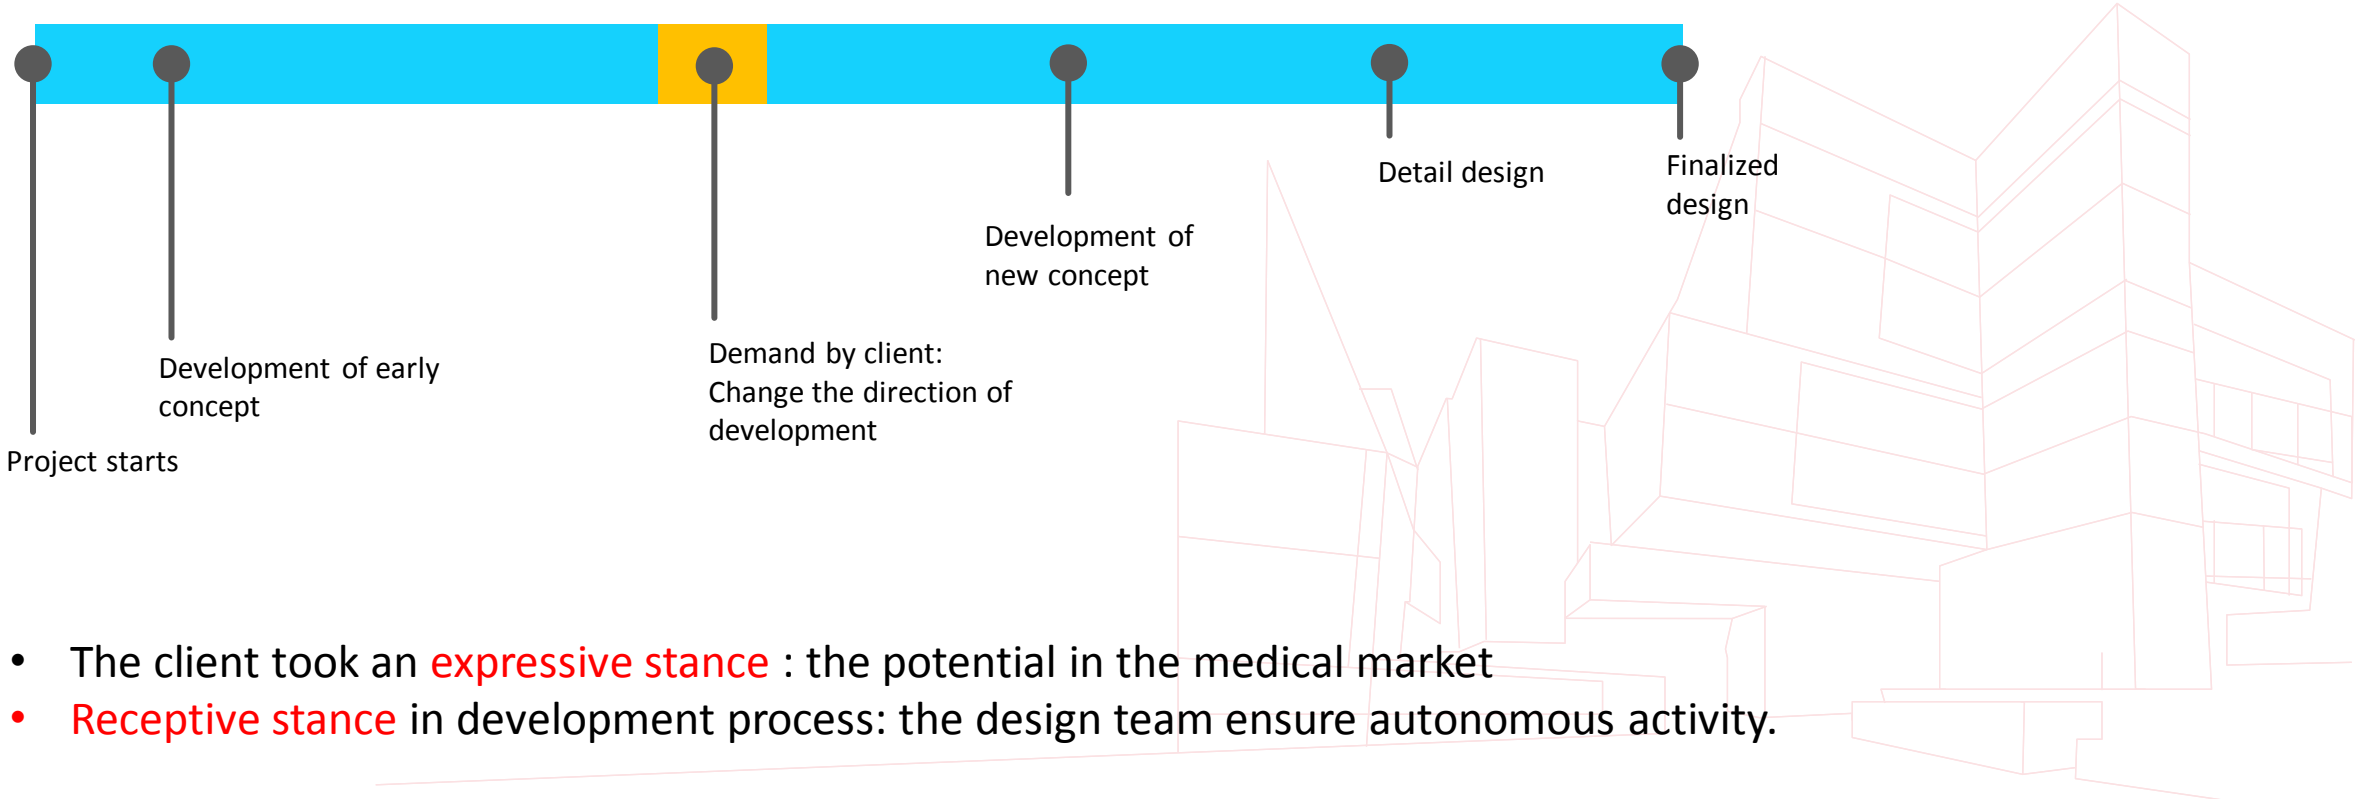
Detail design

Finalized design

Development of new concept

Demand by client: Change the direction of development

Development of early concept

Project starts

• The client took an expressive stance : the potential in the medical market
• Receptive stance in development process: the design team ensure autonomous activity.